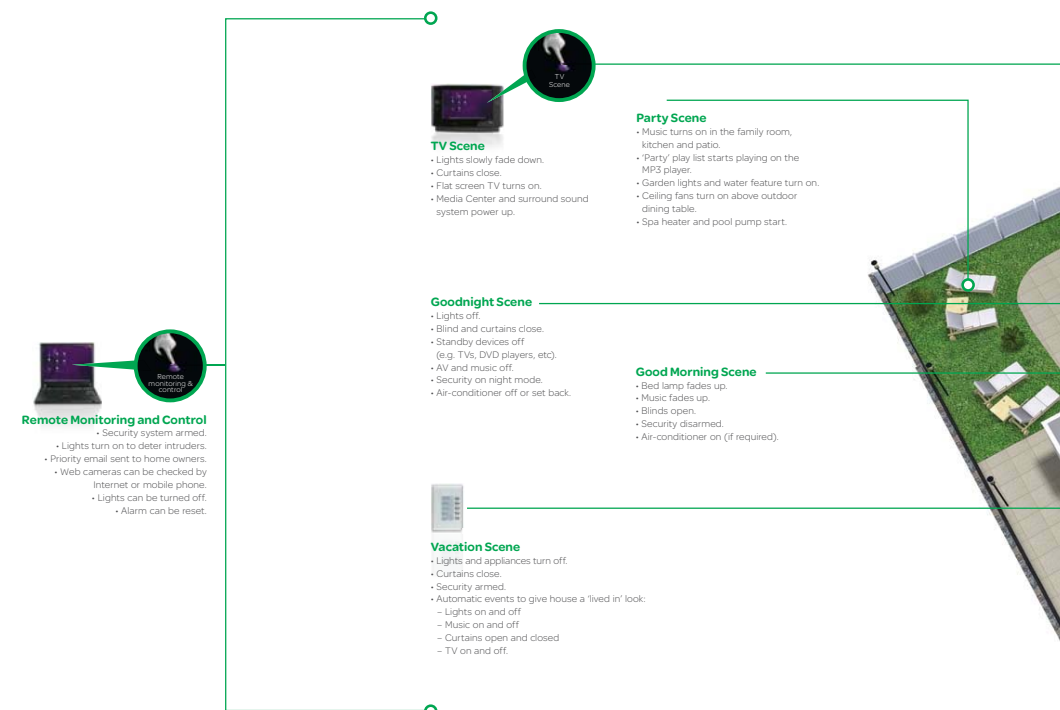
TV Scene

TV Scene
• Lights slowly fade down.
• Curtains close.
• Flat screen TV turns on.
• Media Center and surround sound system power up.

Party Scene
• Music turns on in the family room, kitchen and patio.
• 'Party' play list starts playing on the MP3 player.
• Garden lights and water feature turn on.
• Ceiling fans turn on above outdoor dining table.
• Spa heater and pool pump start.

Goodnight Scene
• Lights off.
• Blind and curtains close.
• Standby devices off (e.g. TVs, DVD players, etc).
• AV and music off.
• Security on night mode.
• Air-conditioner off or set back.

Good Morning Scene
• Bed lamp fades up.
• Music fades up.
• Blinds open.
• Security disarmed.
• Air-conditioner on (if required).

Remote monitoring & control

Remote Monitoring and Control
• Security system armed.
• Lights turn on to deter intruders.
• Priority email sent to home owners.
• Web cameras can be checked by Internet or mobile phone.
• Lights can be turned off.
• Alarm can be reset.

Vacation Scene
• Lights and appliances turn off.
• Curtains close.
• Security armed.
• Automatic events to give house a 'lived in' look:
– Lights on and off
– Music on and off
– Curtains open and closed
– TV on and off.